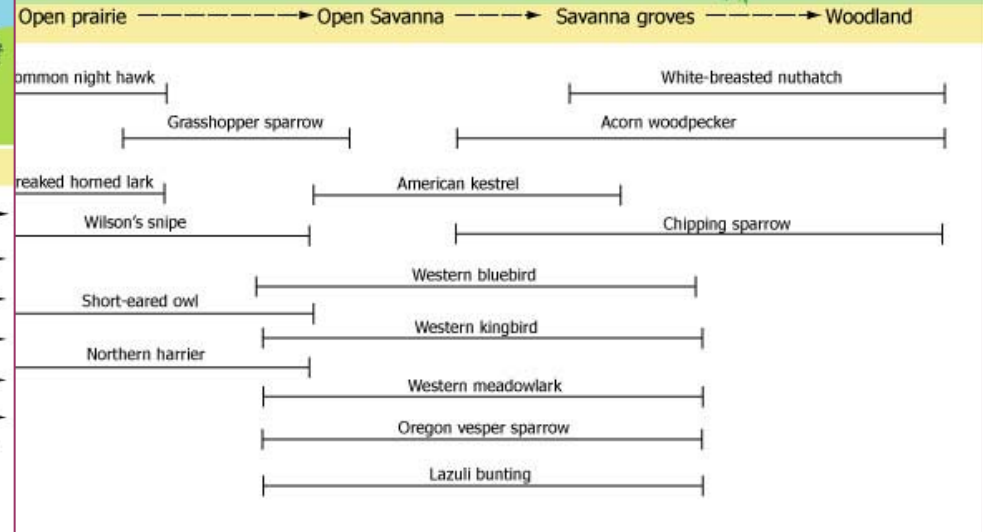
Open prairie → Open Savanna → Savanna groves → Woodland

ommon night hawk

White-breasted nuthatch

Grasshopper sparrow

Acorn woodpecker

reaked horned lark

American kestrel

Wilson's snipe

Chipping sparrow

Western bluebird

Short-eared owl

Western kingbird

Northern harrier

Western meadowlark

Oregon vesper sparrow

Lazuli bunting